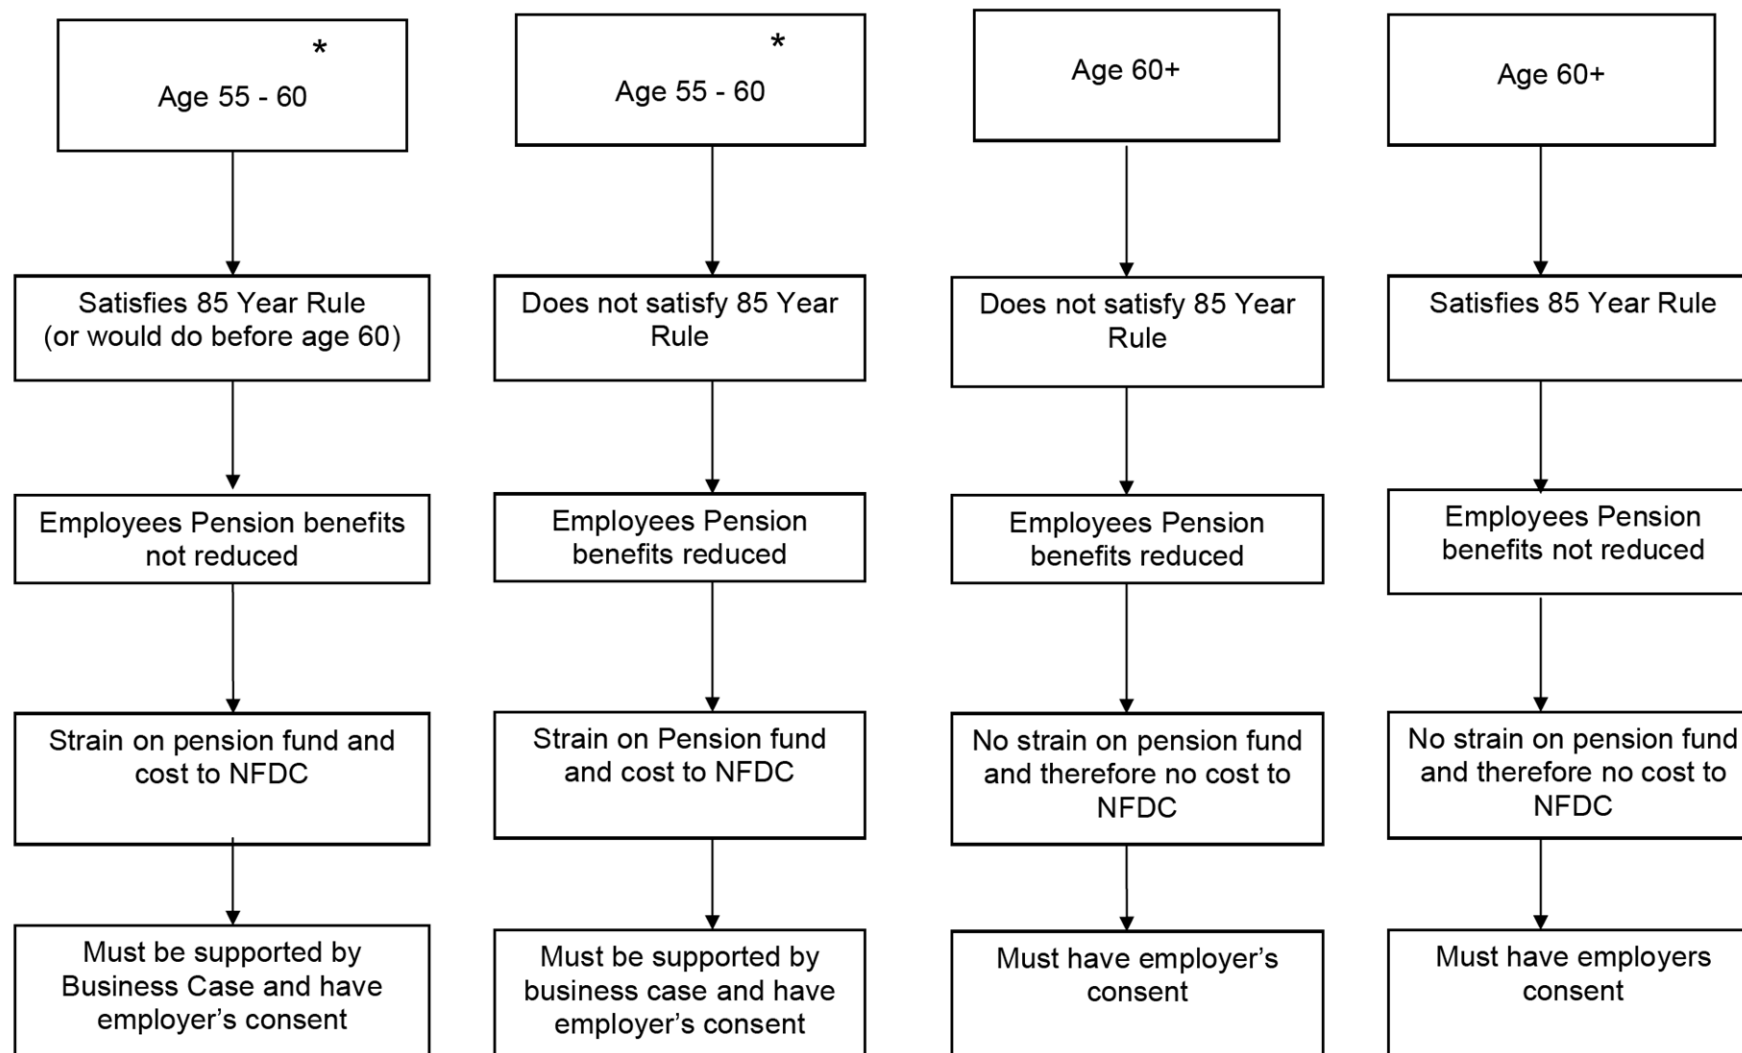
Age 55 - 60 *

Satisfies 85 Year Rule (or would do before age 60)

Employees Pension benefits not reduced

Strain on pension fund and cost to NFDC

Must be supported by Business Case and have employer's consent

Age 55 - 60 *

Does not satisfy 85 Year Rule

Employees Pension benefits reduced

Strain on Pension fund and cost to NFDC

Must be supported by business case and have employer's consent

Age 60+

Does not satisfy 85 Year Rule

Employees Pension benefits reduced

No strain on pension fund and therefore no cost to NFDC

Must have employer's consent

Age 60+

Satisfies 85 Year Rule

Employees Pension benefits not reduced

No strain on pension fund and therefore no cost to NFDC

Must have employers consent